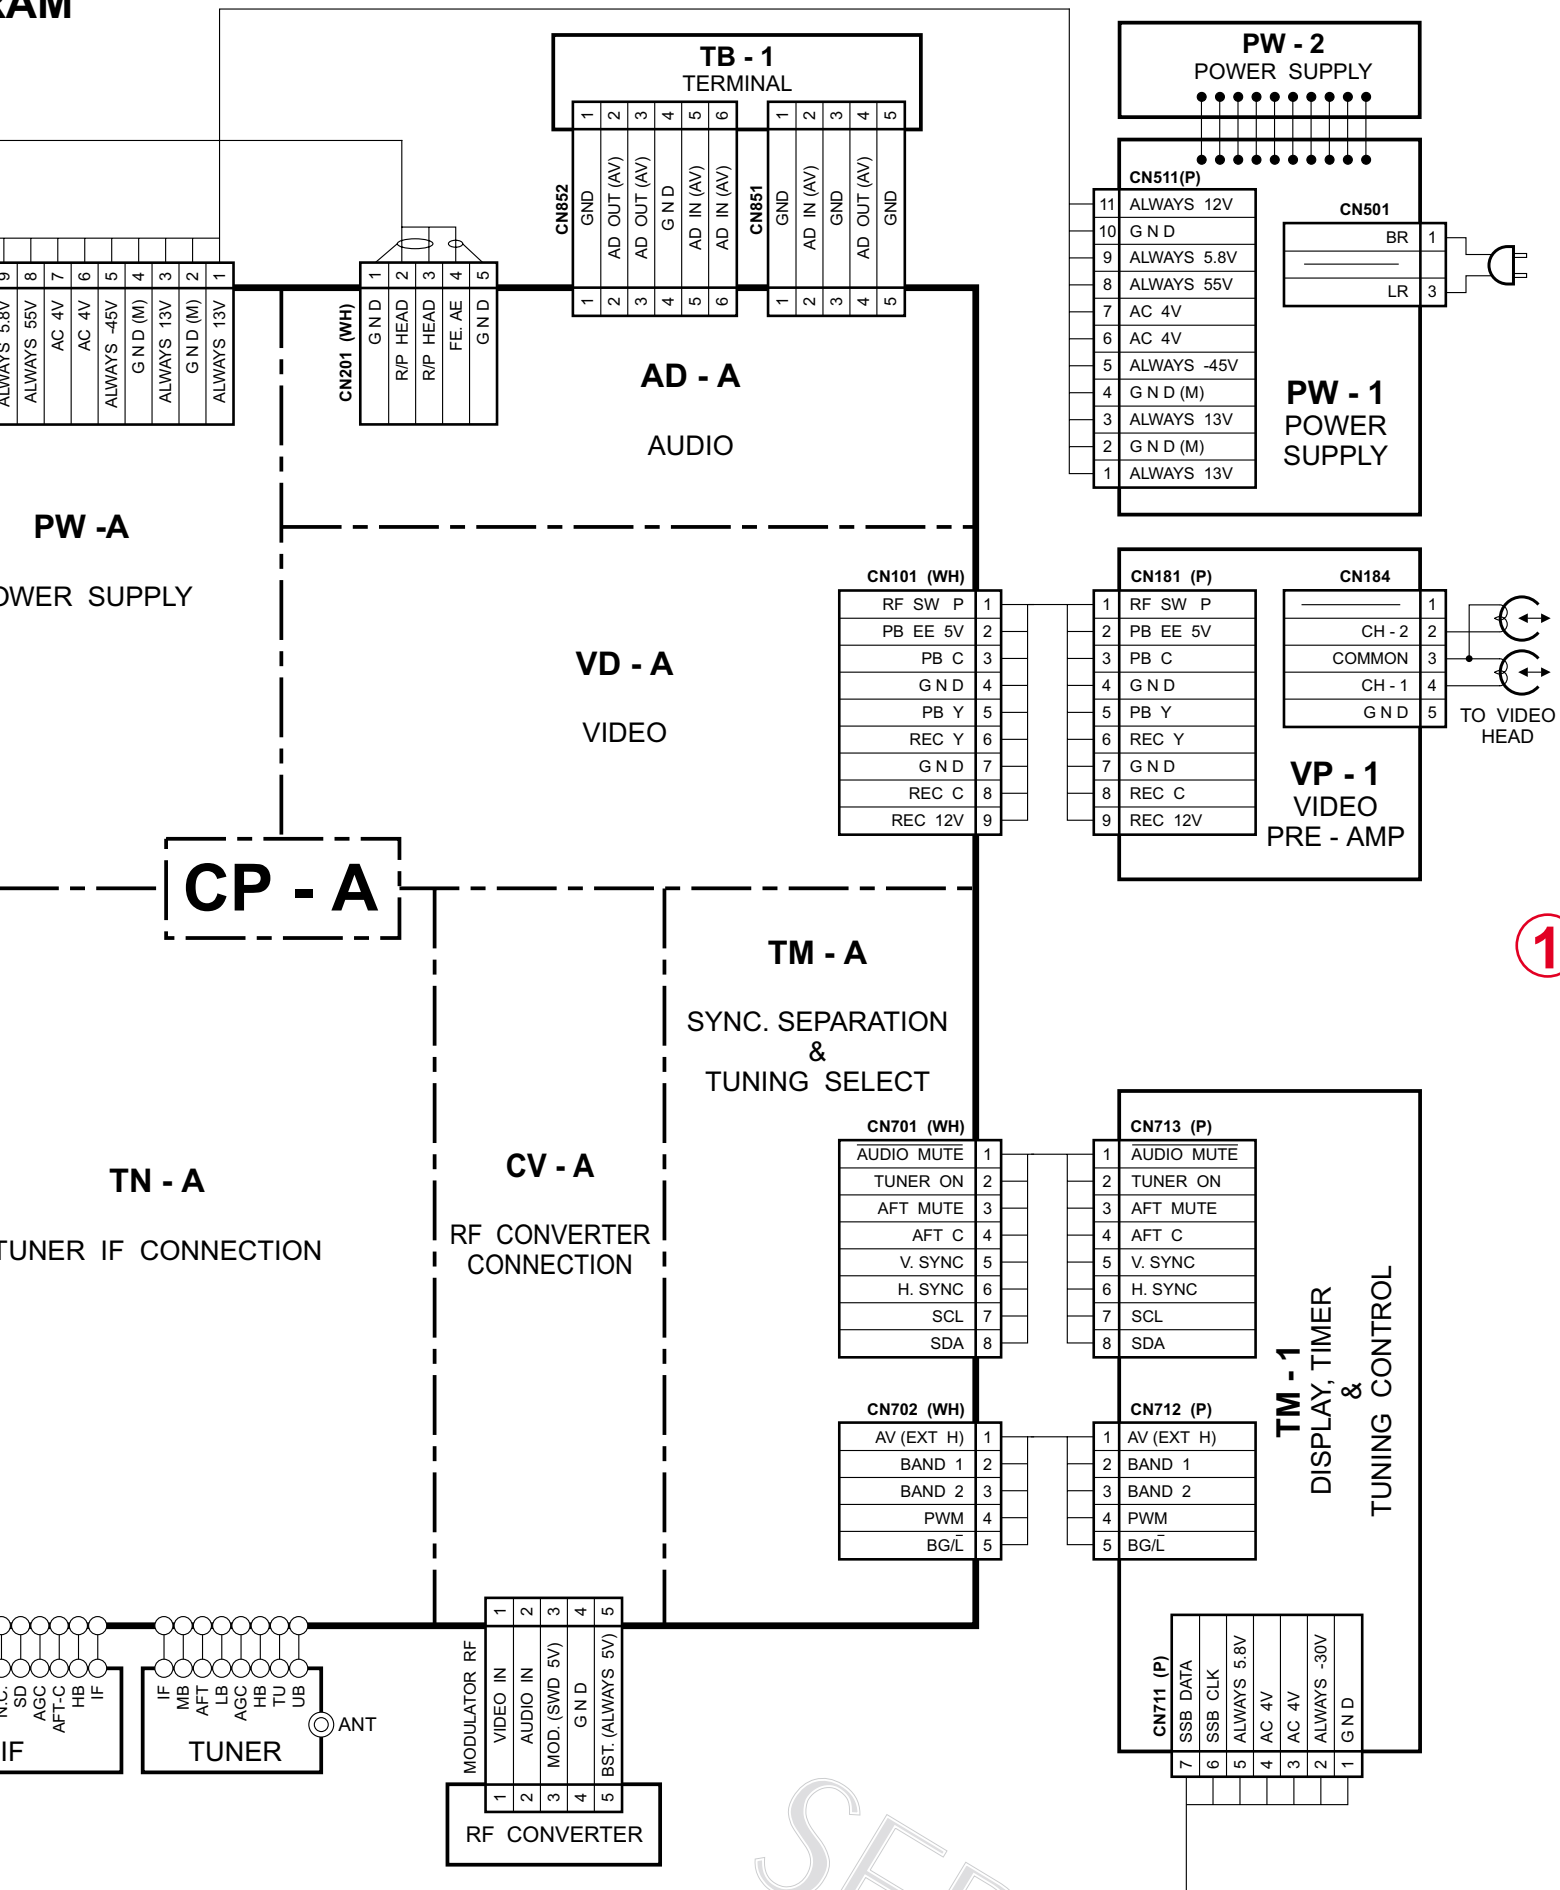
RAM

TB - 1
TERMINAL

PW - 2
POWER SUPPLY

CN852
| 1 | 2 | 3 | 4 | 5 | 6 |
|---|---|---|---|---|---|
| GND | AD OUT (AV) | AD OUT (AV) | GND | AD IN (AV) | AD IN (AV) |

CN851
| 1 | 2 | 3 | 4 | 5 |
|---|---|---|---|---|
| GND | AD IN (AV) | GND | AD OUT (AV) | GND |

CN511(P)
| 11 | ALWAYS 12V |
|---|---|
| 10 | G N D |
| 9 | ALWAYS 5.8V |
| 8 | ALWAYS 55V |
| 7 | AC 4V |
| 6 | AC 4V |
| 5 | ALWAYS -45V |
| 4 | G N D (M) |
| 3 | ALWAYS 13V |
| 2 | G N D (M) |
| 1 | ALWAYS 13V |

CN501
| BR | 1 |
|---|---|
| LR | 3 |

PW - 1
POWER
SUPPLY

| 9 | 8 | 7 | 6 | 5 | 4 | 3 | 2 | 1 |
|---|---|---|---|---|---|---|---|---|
| ALWAYS 5.8V | ALWAYS 55V | AC 4V | AC 4V | ALWAYS -45V | G N D (M) | ALWAYS 13V | G N D (M) | ALWAYS 13V |

CN201 (WH)
| 1 | 2 | 3 | 4 | 5 |
|---|---|---|---|---|
| G N D | R/P HEAD | R/P HEAD | FE. AE | G N D |

AD - A
AUDIO

PW -A
OWER SUPPLY

VD - A
VIDEO

CN101 (WH)
| RF SW P | 1 |
|---|---|
| PB EE 5V | 2 |
| PB C | 3 |
| G N D | 4 |
| PB Y | 5 |
| REC Y | 6 |
| G N D | 7 |
| REC C | 8 |
| REC 12V | 9 |

CN181 (P)
| 1 | RF SW P |
|---|---|
| 2 | PB EE 5V |
| 3 | PB C |
| 4 | G N D |
| 5 | PB Y |
| 6 | REC Y |
| 7 | G N D |
| 8 | REC C |
| 9 | REC 12V |

CN184
| | 1 |
|---|---|
| CH - 2 | 2 |
| COMMON | 3 |
| CH - 1 | 4 |
| G N D | 5 |

TO VIDEO
HEAD

VP - 1
VIDEO
PRE - AMP

CP - A

1

TM - A
SYNC. SEPARATION
&
TUNING SELECT

CN701 (WH)
| AUDIO MUTE | 1 |
|---|---|
| TUNER ON | 2 |
| AFT MUTE | 3 |
| AFT C | 4 |
| V. SYNC | 5 |
| H. SYNC | 6 |
| SCL | 7 |
| SDA | 8 |

CN713 (P)
| 1 | AUDIO MUTE |
|---|---|
| 2 | TUNER ON |
| 3 | AFT MUTE |
| 4 | AFT C |
| 5 | V. SYNC |
| 6 | H. SYNC |
| 7 | SCL |
| 8 | SDA |

TN - A
TUNER IF CONNECTION

CV - A
RF CONVERTER
CONNECTION

CN702 (WH)
| AV (EXT H) | 1 |
|---|---|
| BAND 1 | 2 |
| BAND 2 | 3 |
| PWM | 4 |
| BG/L | 5 |

CN712 (P)
| 1 | AV (EXT H) |
|---|---|
| 2 | BAND 1 |
| 3 | BAND 2 |
| 4 | PWM |
| 5 | BG/L |

TM - 1
DISPLAY, TIMER
&
TUNING CONTROL

N.C. SD AGC AFT-C HB IF
IF

IF MB AFT LB AGC HB TU UB
TUNER
ANT

MODULATOR RF
| 1 | 2 | 3 | 4 | 5 |
|---|---|---|---|---|
| VIDEO IN | AUDIO IN | MOD. (SWD 5V) | G N D | BST. (ALWAYS 5V) |

RF CONVERTER

CN711 (P)
| 7 | 6 | 5 | 4 | 3 | 2 | 1 |
|---|---|---|---|---|---|---|
| SSB DATA | SSB CLK | ALWAYS 5.8V | AC 4V | AC 4V | ALWAYS -30V | G N D |